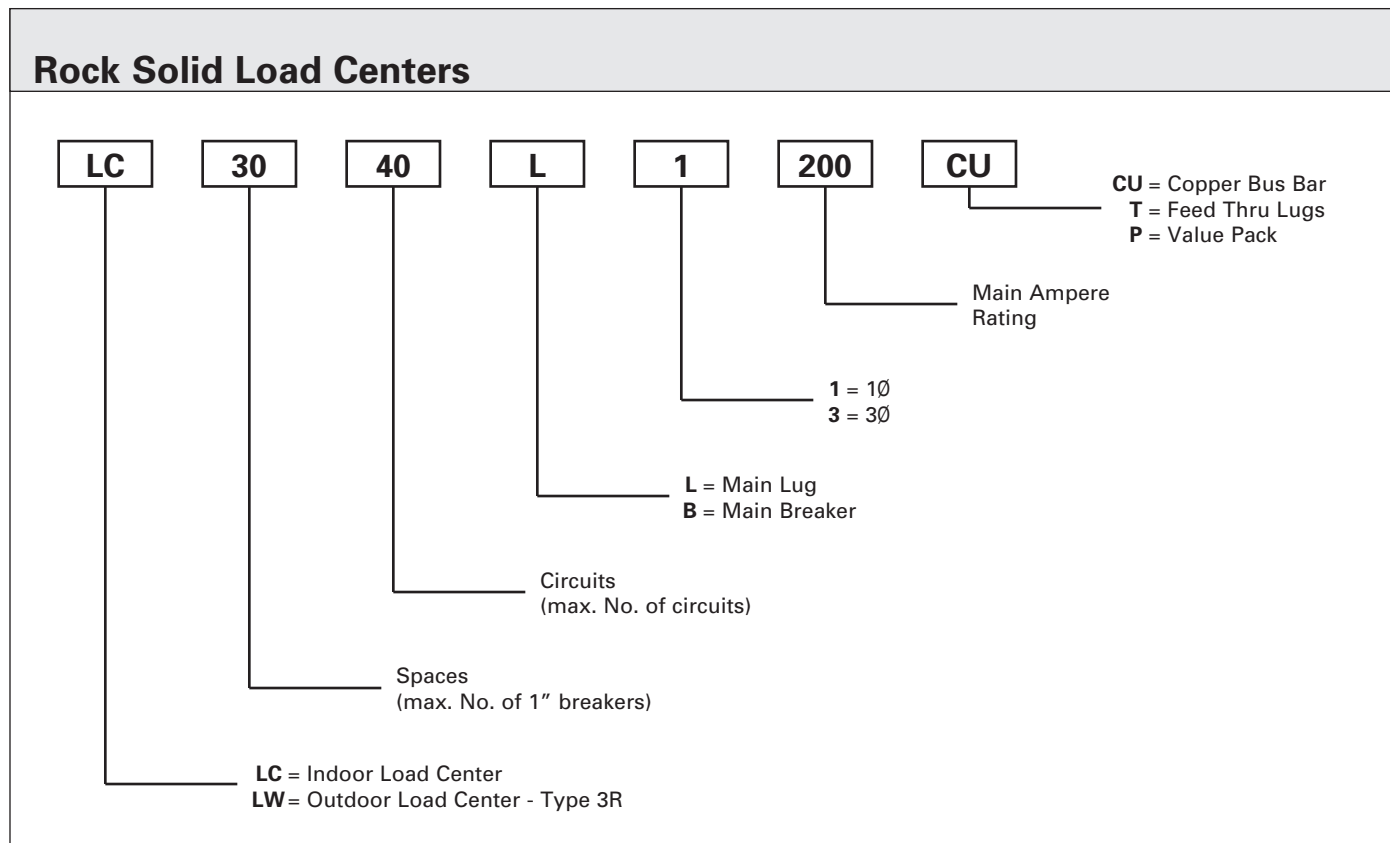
Rock Solid Load Centers

LC 30 40 L 1 200 CU

**CU** = Copper Bus Bar
**T** = Feed Thru Lugs
**P** = Value Pack

Main Ampere Rating

**1** = 1Ø
**3** = 3Ø

**L** = Main Lug
**B** = Main Breaker

Circuits
(max. No. of circuits)

Spaces
(max. No. of 1" breakers)

**LC** = Indoor Load Center
**LW** = Outdoor Load Center - Type 3R